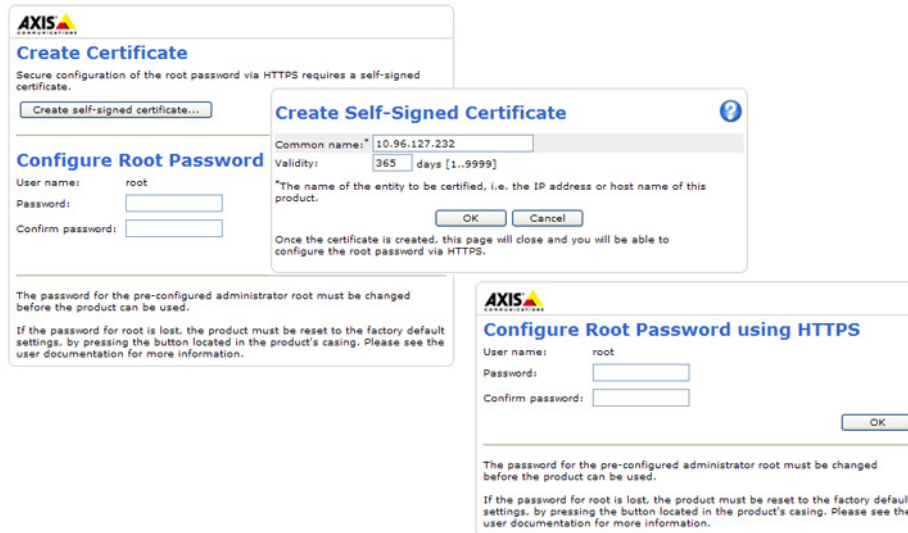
AXIS
COMMUNICATIONS

Create Certificate

Secure configuration of the root password via HTTPS requires a self-signed certificate.

Create self-signed certificate...

Configure Root Password

User name: root

Password:

Confirm password:

The password for the pre-configured administrator root must be changed before the product can be used.

If the password for root is lost, the product must be reset to the factory default settings, by pressing the button located in the product's casing. Please see the user documentation for more information.

Create Self-Signed Certificate

Common name:* 10.96.127.232

Validity: 365 days [1..9999]

*The name of the entity to be certified, i.e. the IP address or host name of this product.

OK Cancel

Once the certificate is created, this page will close and you will be able to configure the root password via HTTPS.

AXIS
COMMUNICATIONS

Configure Root Password using HTTPS

User name: root

Password:

Confirm password:

OK

The password for the pre-configured administrator root must be changed before the product can be used.

If the password for root is lost, the product must be reset to the factory defaul settings, by pressing the button located in the product's casing. Please see the user documentation for more information.